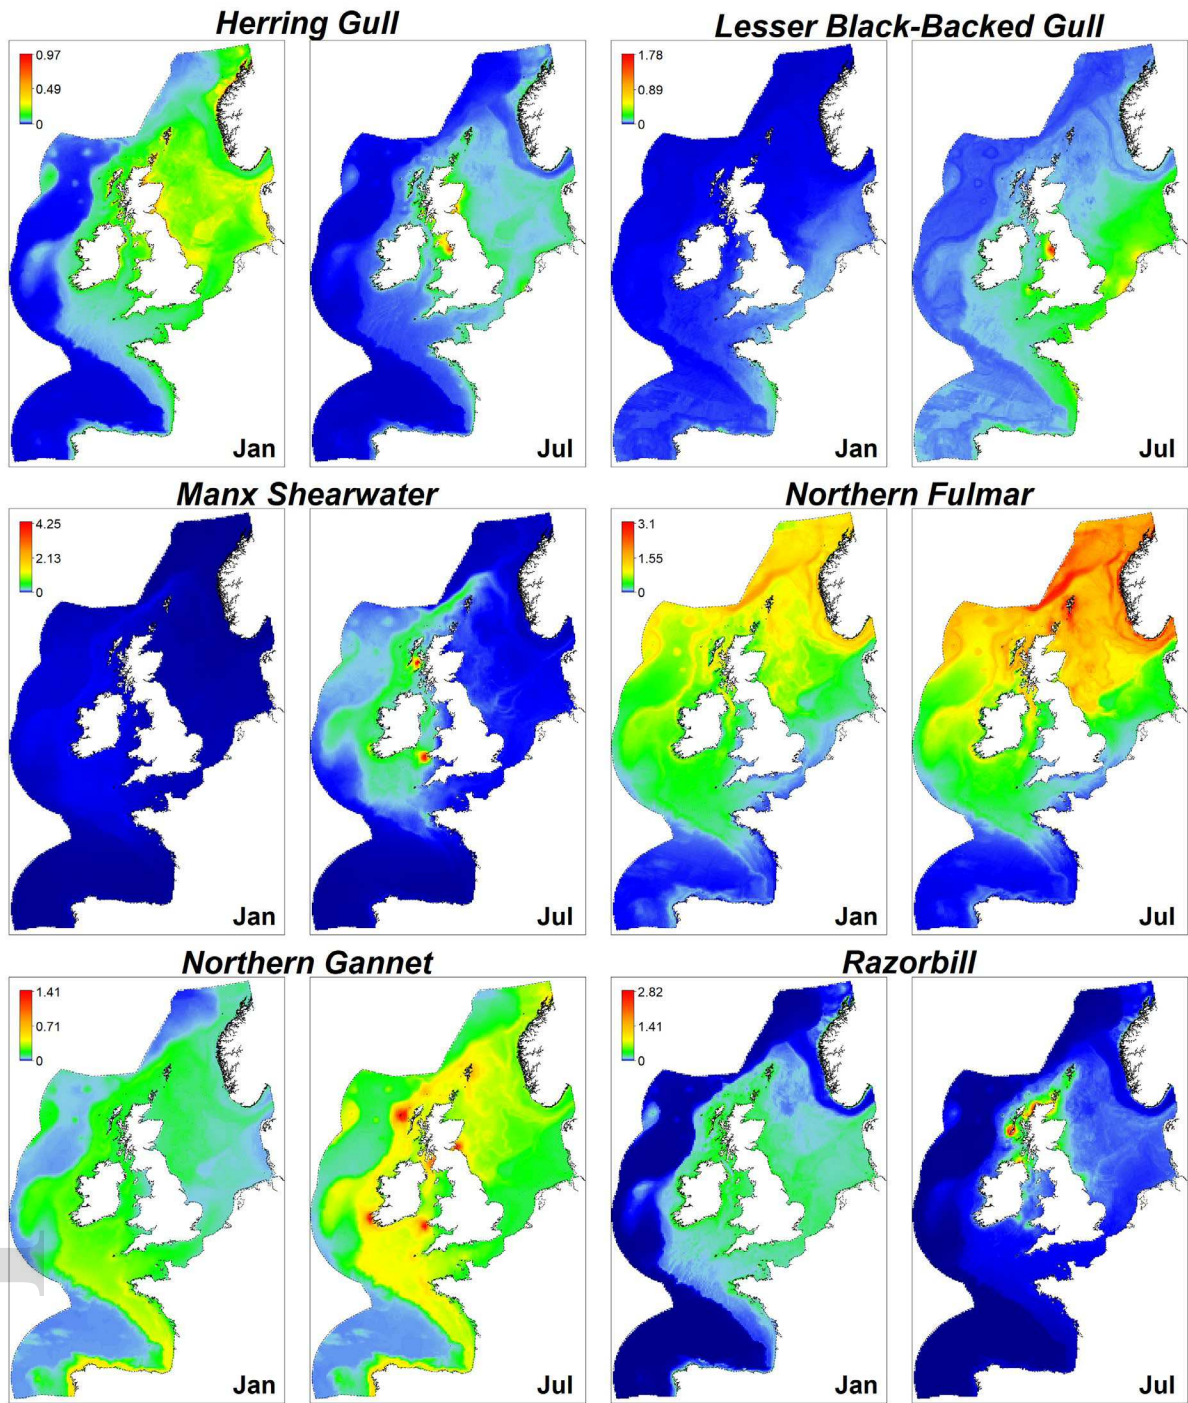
Herring Gull

0.97
0.49
0

Jan

Jul

Lesser Black-Backed Gull

1.78
0.89
0

Jan

Jul

Manx Shearwater

4.25
2.13
0

Jan

Jul

Northern Fulmar

3.1
1.55
0

Jan

Jul

Northern Gannet

1.41
0.71
0

Jan

Jul

Razorbill

2.82
1.41
0

Jan

Jul